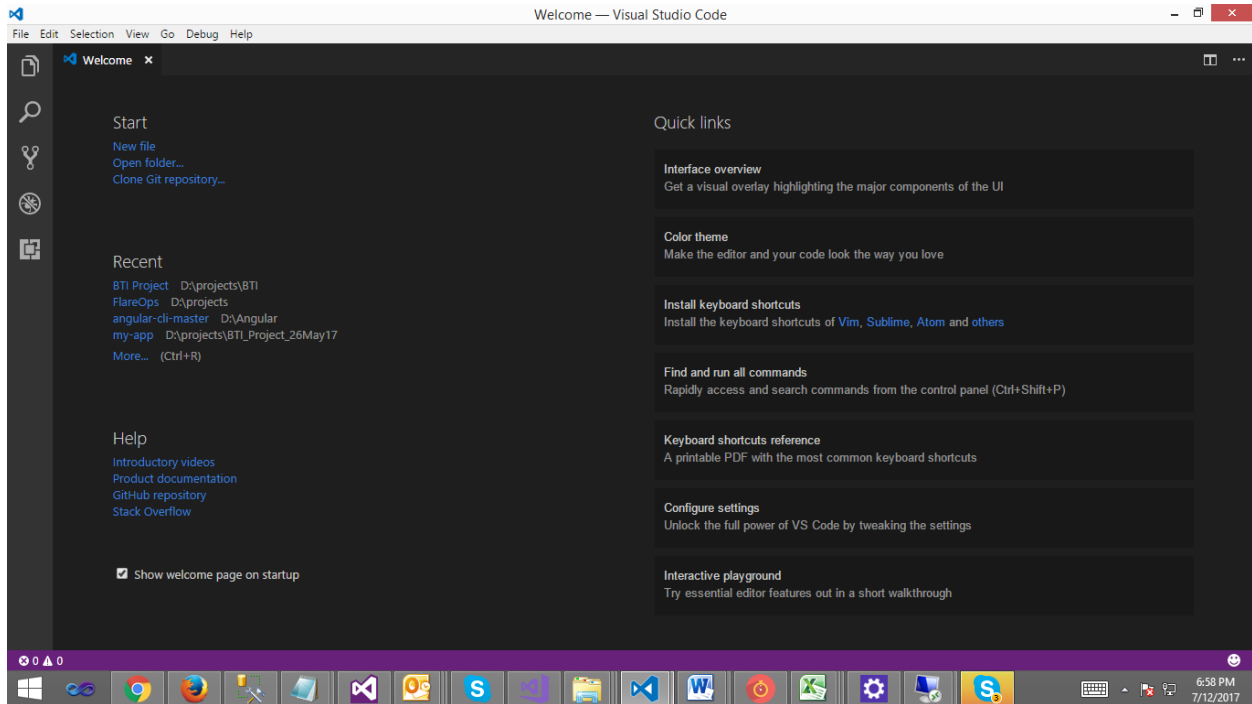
Welcome — Visual Studio Code

File Edit Selection View Go Debug Help

Welcome ×

Start
New file
Open folder...
Clone Git repository...

Recent
BTI Project D:\projects\BTI
FlareOps D:\projects
angular-cli-master D:\Angular
my-app D:\projects\BTI_Project_26May17
More... (Ctrl+R)

Help
Introductory videos
Product documentation
GitHub repository
Stack Overflow

Show welcome page on startup

Quick links

Interface overview
Get a visual overlay highlighting the major components of the UI

Color theme
Make the editor and your code look the way you love

Install keyboard shortcuts
Install the keyboard shortcuts of Vim, Sublime, Atom and others

Find and run all commands
Rapidly access and search commands from the control panel (Ctrl+Shift+P)

Keyboard shortcuts reference
A printable PDF with the most common keyboard shortcuts

Configure settings
Unlock the full power of VS Code by tweaking the settings

Interactive playground
Try essential editor features out in a short walkthrough

0 0

6:58 PM
7/12/2017